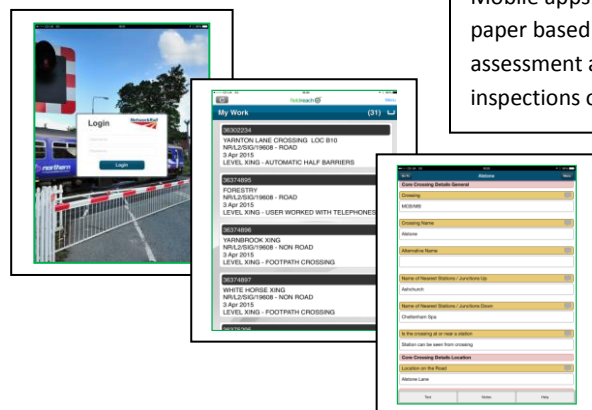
Mobile apps
paper based
assessment a
inspections c

Login
Network Rail
Username
Password
Login
northern

My Work (31)
Menu
36302234
YARNTON LANE CROSSING LOC B10
NR/L2/SIG/19608 - ROAD
3 Apr 2015
LEVEL XING - AUTOMATIC HALF BARRIERS
36374895
FORESTRY
NR/L2/SIG/19608 - ROAD
3 Apr 2015
LEVEL XING - USER WORKED WITH TELEPHONES
36374896
YARNBROOK XING
NR/L2/SIG/19608 - NON ROAD
3 Apr 2015
LEVEL XING - FOOTPATH CROSSING
36374897
WHITE HORSE XING
NR/L2/SIG/19608 - NON ROAD
3 Apr 2015
LEVEL XING - FOOTPATH CROSSING

Alstone
Core Crossing Details General
Crossing
MOB/M6
Crossing Name
Alstone
Alternative Name
Name of Nearest Stations / Junctions Up
Ashchurch
Name of Nearest Stations / Junctions Down
Cheltenham Spa
Is the crossing at or near a station
Station can be seen from crossing
Core Crossing Details Location
Location on the Road
Alstone Lane